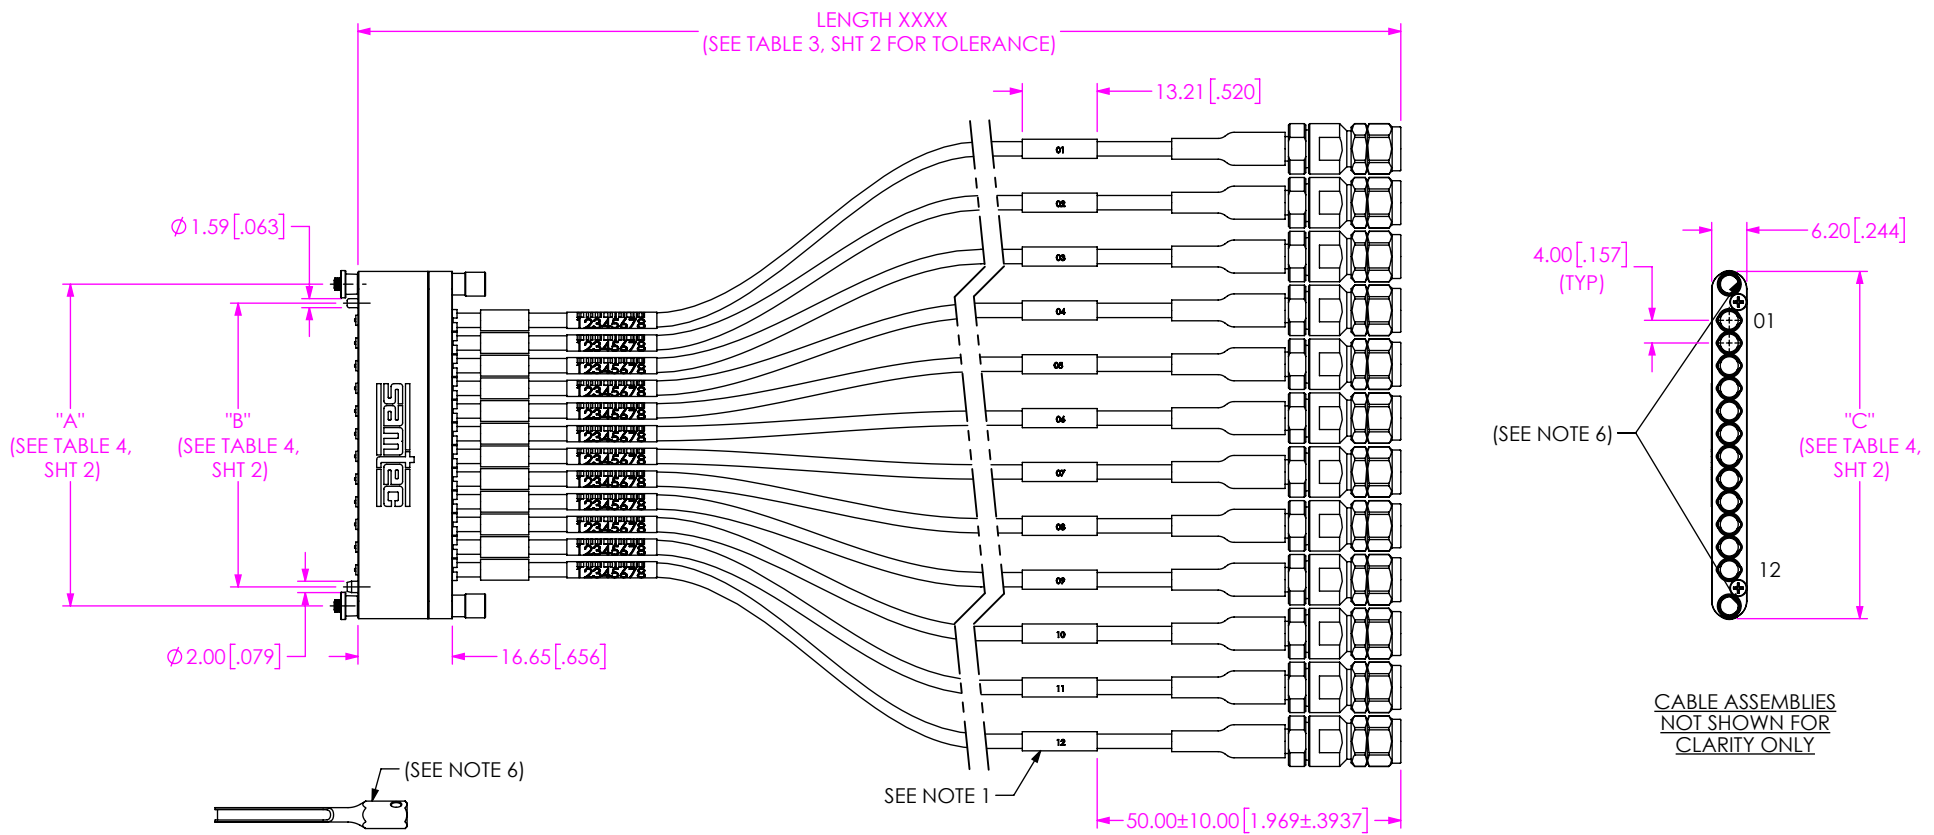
LENGTH XXXX
(SEE TABLE 3, SHT 2 FOR TOLERANCE)

13.21 [.520]

$\phi$ 1.59 [.063]

"A"
(SEE TABLE 4, SHT 2)

"B"
(SEE TABLE 4, SHT 2)

samtec

12345678
12345678
12345678
12345678
12345678
12345678
12345678
12345678
12345678
12345678
12345678
12345678

01
02
03
04
05
06
07
08
09
10
11
12

$\phi$ 2.00 [.079]

16.65 [.656]

(SEE NOTE 6)

SEE NOTE 1

50.00±10.00 [1.969±.3937]

4.00 [.157]
(TYP)

6.20 [.244]

01

(SEE NOTE 6)

"C"
(SEE TABLE 4, SHT 2)

12

CABLE ASSEMBLIES
NOT SHOWN FOR
CLARITY ONLY